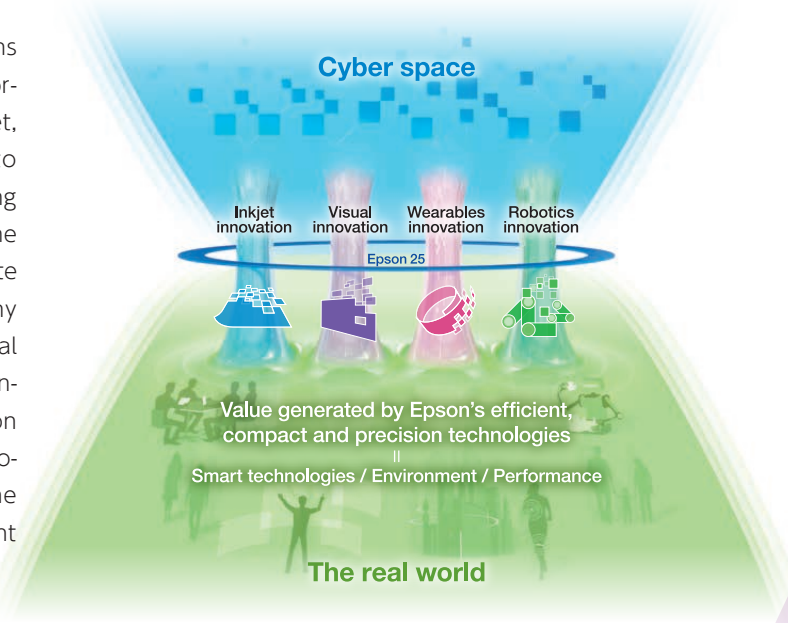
ns
er-
et,
o
ng
ne
te
ny
al
n-
on
o-
ne
nt

Cyber space

Inkjet innovation

Visual innovation

Wearables innovation

Robotics innovation

Epson 25

Value generated by Epson's efficient, compact and precision technologies
॥
Smart technologies / Environment / Performance

The real world